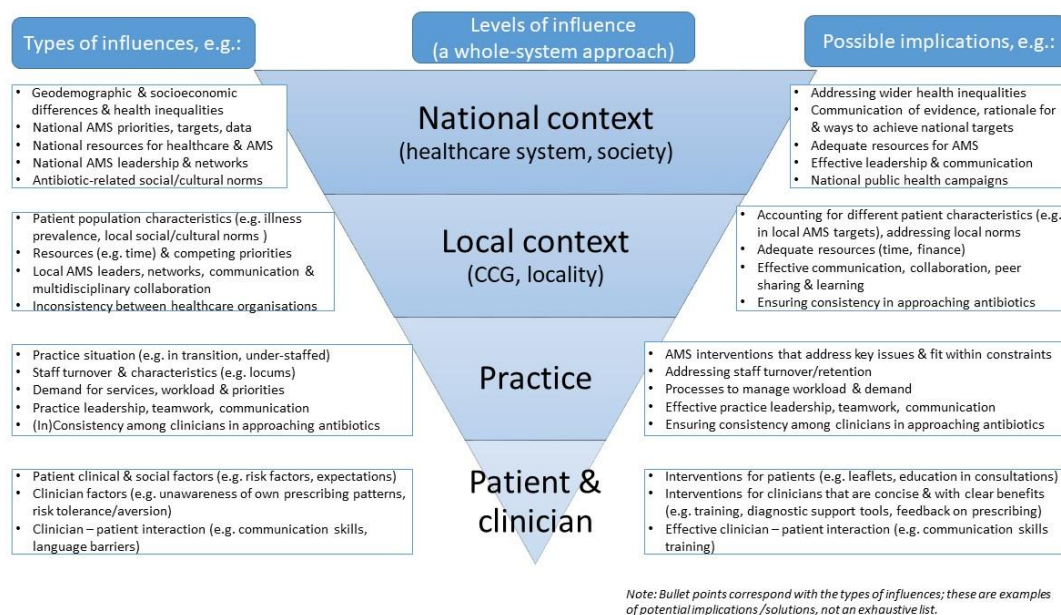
Types of influences, e.g.:

Levels of influence (a whole-system approach)

Possible implications, e.g.:

- Geodemographic & socioeconomic differences & health inequalities
- National AMS priorities, targets, data
- National resources for healthcare & AMS
- National AMS leadership & networks
- Antibiotic-related social/cultural norms

National context
(healthcare system, society)

- Addressing wider health inequalities
- Communication of evidence, rationale for & ways to achieve national targets
- Adequate resources for AMS
- Effective leadership & communication
- National public health campaigns

- Patient population characteristics (e.g. illness prevalence, local social/cultural norms )
- Resources (e.g. time) & competing priorities
- Local AMS leaders, networks, communication & multidisciplinary collaboration
- Inconsistency between healthcare organisations

Local context
(CCG, locality)

- Accounting for different patient characteristics (e.g. in local AMS targets), addressing local norms
- Adequate resources (time, finance)
- Effective communication, collaboration, peer sharing & learning
- Ensuring consistency in approaching antibiotics

- Practice situation (e.g. in transition, under-staffed)
- Staff turnover & characteristics (e.g. locums)
- Demand for services, workload & priorities
- Practice leadership, teamwork, communication
- (In)Consistency among clinicians in approaching antibiotics

Practice

- AMS interventions that address key issues & fit within constraints
- Addressing staff turnover/retention
- Processes to manage workload & demand
- Effective practice leadership, teamwork, communication
- Ensuring consistency among clinicians in approaching antibiotics

- Patient clinical & social factors (e.g. risk factors, expectations)
- Clinician factors (e.g. unawareness of own prescribing patterns, risk tolerance/aversion)
- Clinician – patient interaction (e.g. communication skills, language barriers)

Patient & clinician

- Interventions for patients (e.g. leaflets, education in consultations)
- Interventions for clinicians that are concise & with clear benefits (e.g. training, diagnostic support tools, feedback on prescribing)
- Effective clinician – patient interaction (e.g. communication skills training)

Note: Bullet points correspond with the types of influences; these are examples of potential implications /solutions, not an exhaustive list.